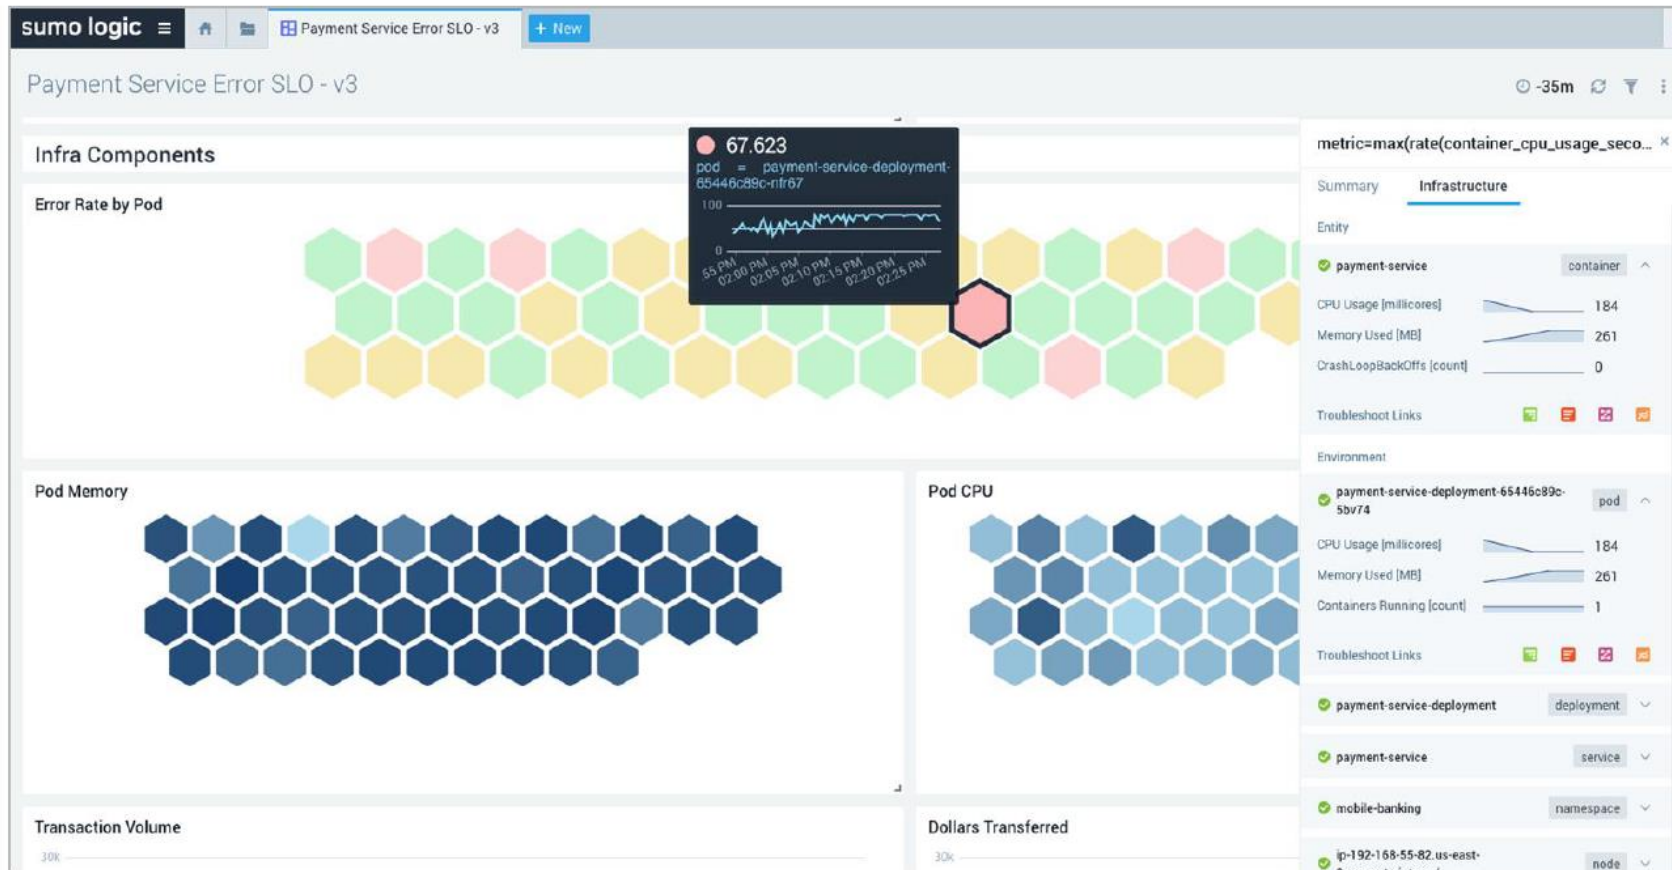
sumo logic ≡ Payment Service Error SLO - v3 + New

Payment Service Error SLO - v3

-35m

Infra Components

Error Rate by Pod

67.623
pod = payment-service-deployment-65446c89c-nfr67
100
0
55 PM 02:00 PM 02:05 PM 02:10 PM 02:15 PM 02:20 PM 02:25 PM

Pod Memory

Pod CPU

Transaction Volume
30K

Dollars Transferred
30K

metric=max(rate(container_cpu_usage_seco...

Summary Infrastructure

Entity

payment-service container

CPU Usage [millicores] 184
Memory Used [MB] 261
CrashLoopBackOffs [count] 0

Troubleshoot Links

Environment

payment-service-deployment-65446c89c-5bv74 pod

CPU Usage [millicores] 184
Memory Used [MB] 261
Containers Running [count] 1

Troubleshoot Links

payment-service-deployment deployment

payment-service service

mobile-banking namespace

ip-192-168-55-82.us-east- node